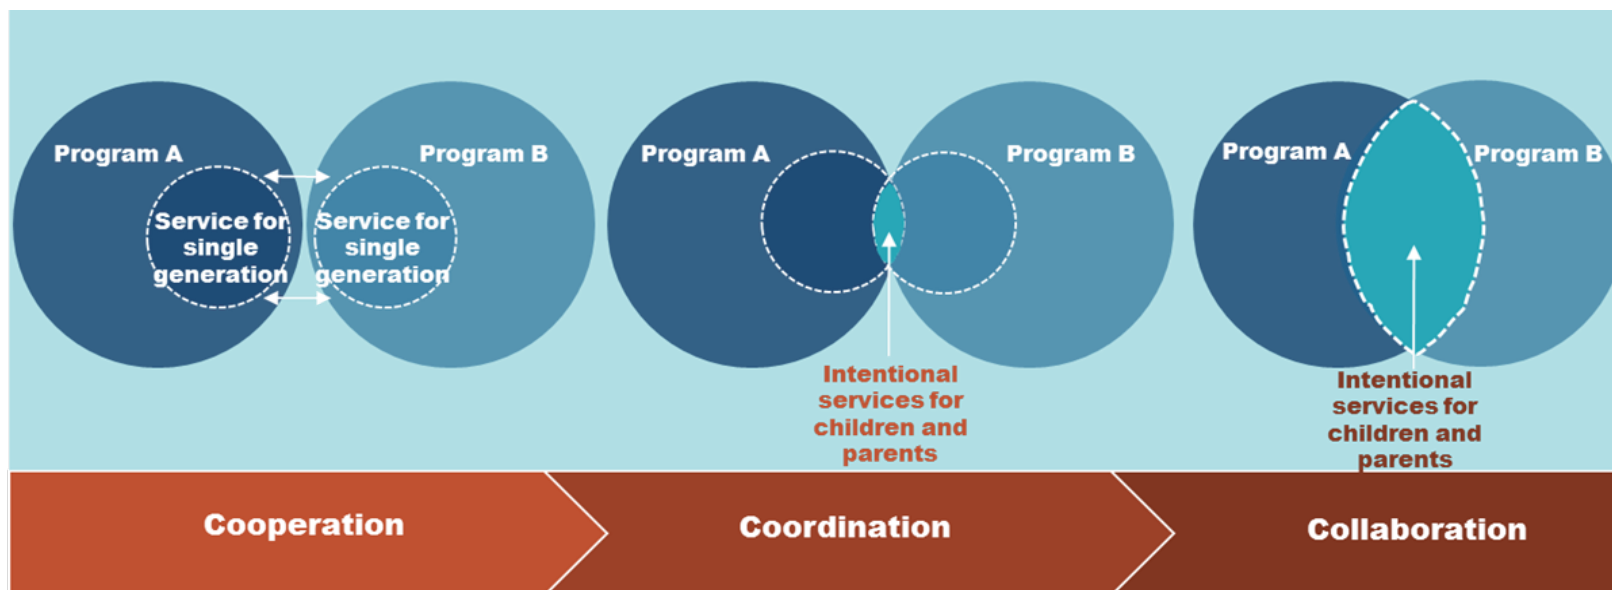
Program A

Program B

Service for single generation

Service for single generation

Program A

Program B

Intentional services for children and parents

Program A

Program B

Intentional services for children and parents

Cooperation

Coordination

Collaboration